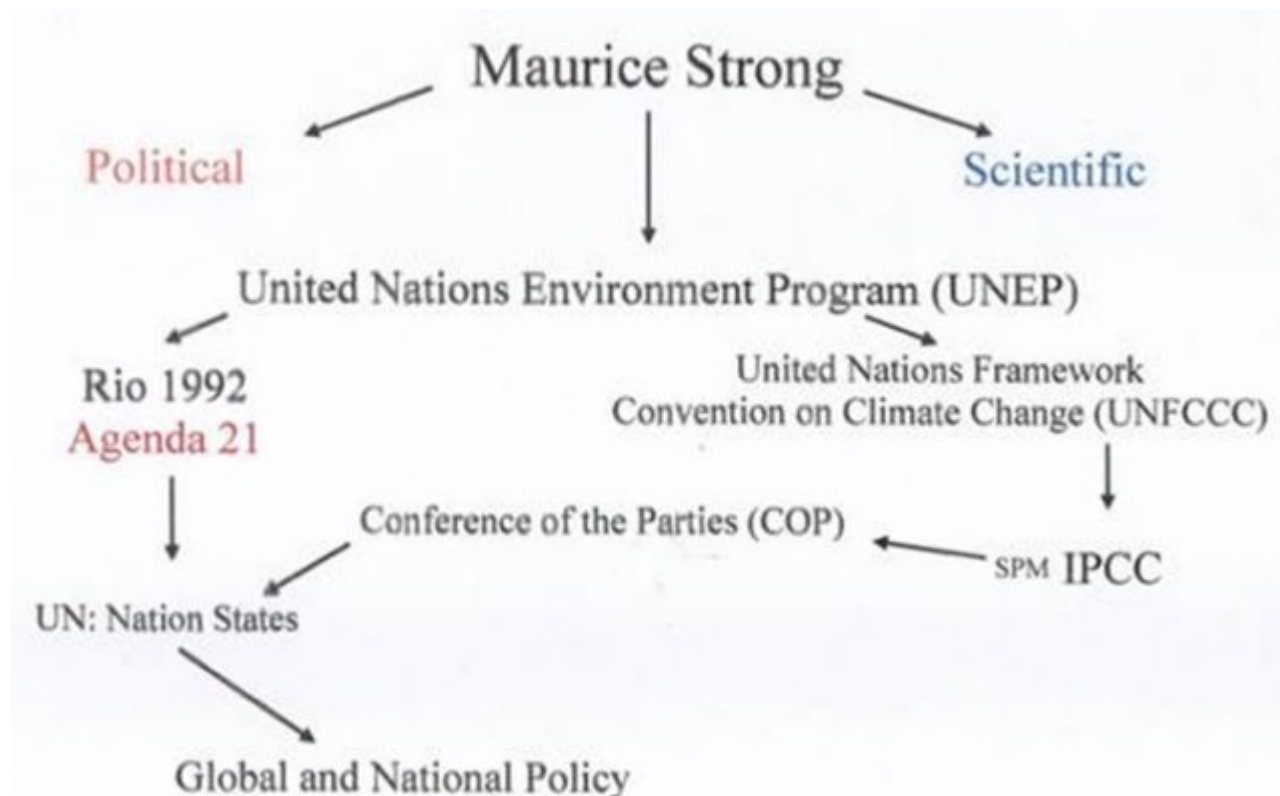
Maurice Strong

Political

Scientific

United Nations Environment Program (UNEP)

Rio 1992
Agenda 21

United Nations Framework
Convention on Climate Change (UNFCCC)

Conference of the Parties (COP)

SPM IPCC

UN: Nation States

Global and National Policy